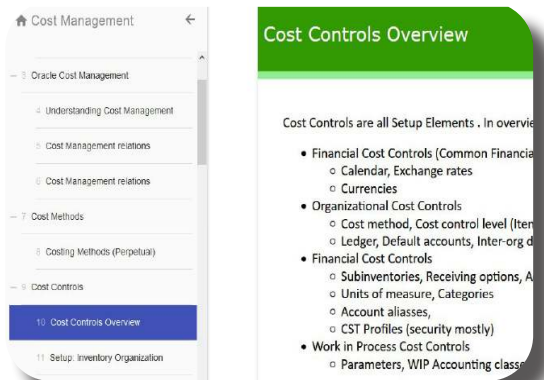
Cost Management

– 3 Oracle Cost Management

4 Understanding Cost Management

5 Cost Management relations

6 Cost Management relations

– 7 Cost Methods

8 Costing Methods (Perpetual)

– 9 Cost Controls

10 Cost Controls Overview

11 Setup: Inventory Organization

Cost Controls Overview

Cost Controls are all Setup Elements . In overvie

- Financial Cost Controls (Common Financia
  - Calendar, Exchange rates
  - Currencies
- Organizational Cost Controls
  - Cost method, Cost control level (Iter
  - Ledger, Default accounts, Inter-org d
- Financial Cost Controls
  - Subinventories, Receiving options, A
  - Units of measure, Categories
  - Account aliasses,
  - CST Profiles (security mostly)
- Work in Process Cost Controls
  - Parameters, WIP Accounting classe